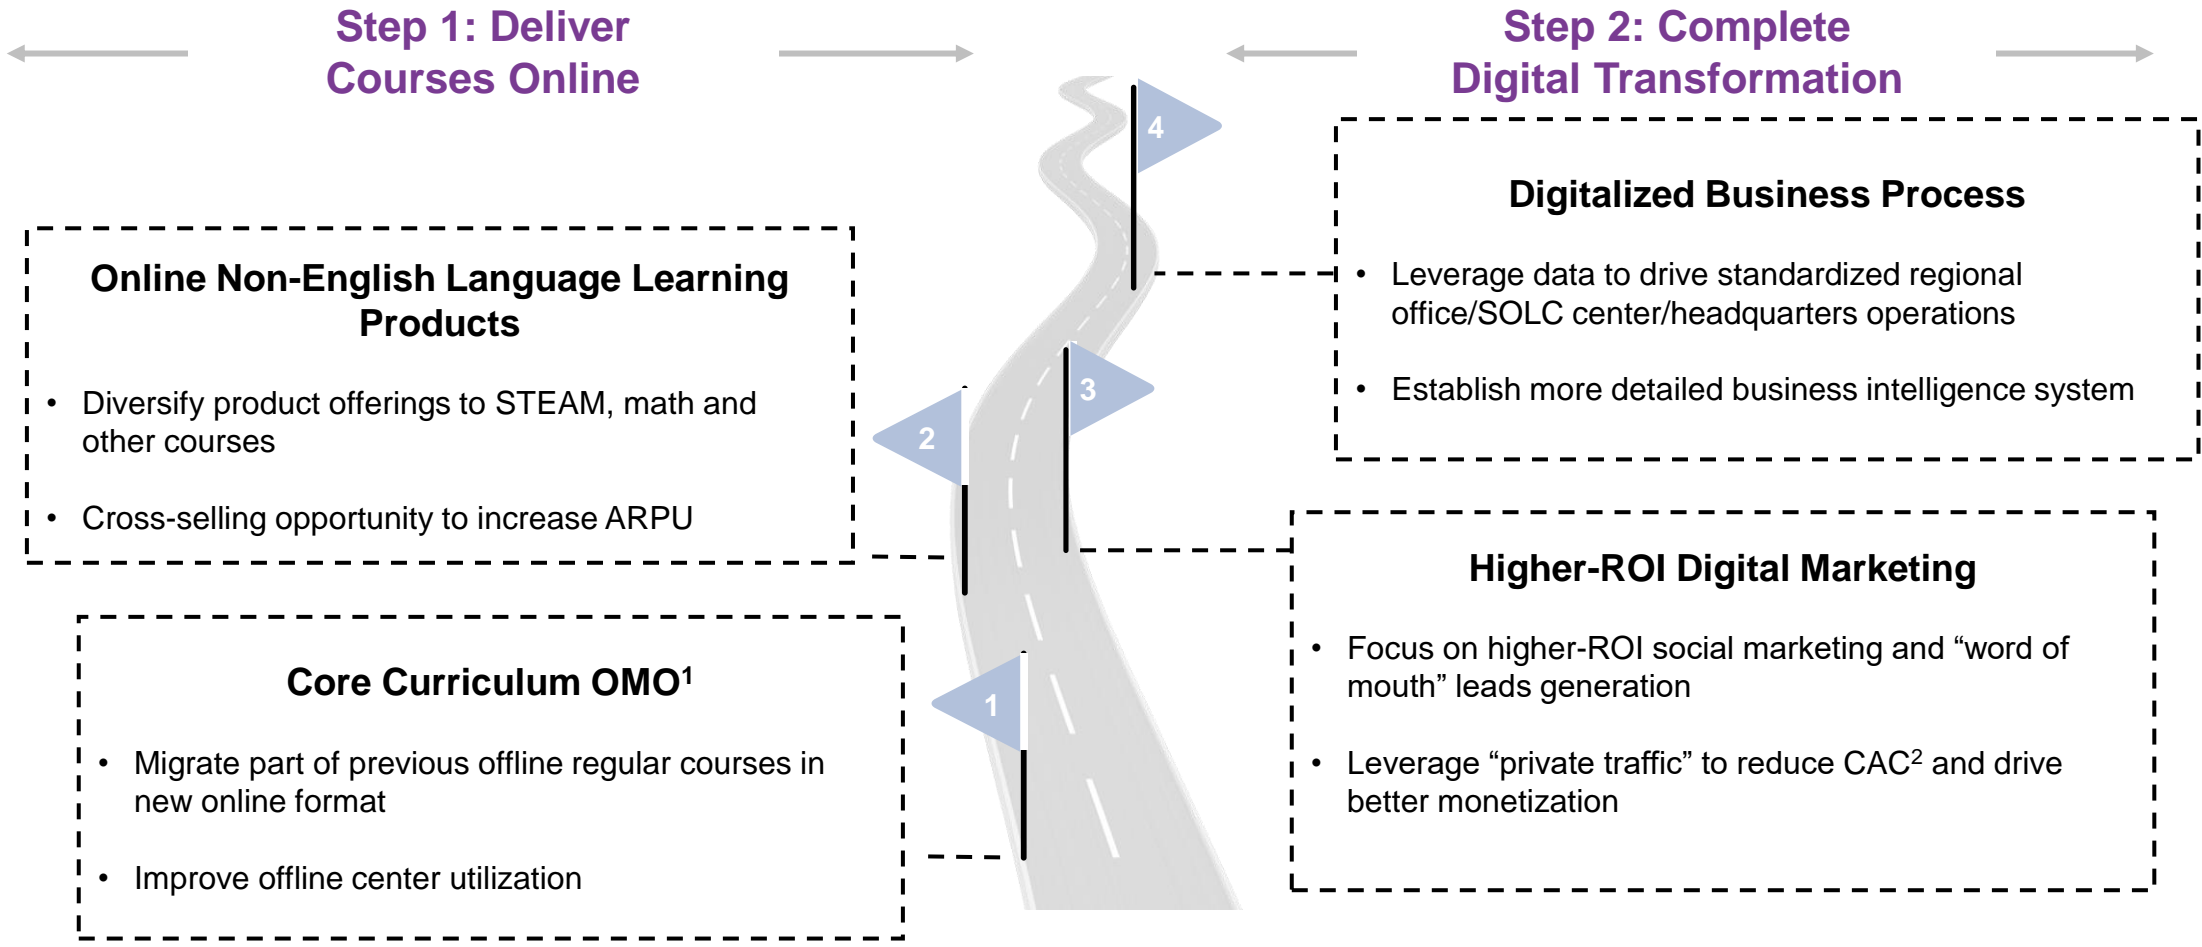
Step 1: Deliver Courses Online

Step 2: Complete Digital Transformation

4

Digitalized Business Process

• Leverage data to drive standardized regional office/SOLC center/headquarters operations

• Establish more detailed business intelligence system

Online Non-English Language Learning Products

• Diversify product offerings to STEAM, math and other courses

• Cross-selling opportunity to increase ARPU

2

3

Higher-ROI Digital Marketing

• Focus on higher-ROI social marketing and “word of mouth” leads generation

• Leverage “private traffic” to reduce CAC$^2$ and drive better monetization

Core Curriculum OMO$^1$

1

• Migrate part of previous offline regular courses in new online format

• Improve offline center utilization